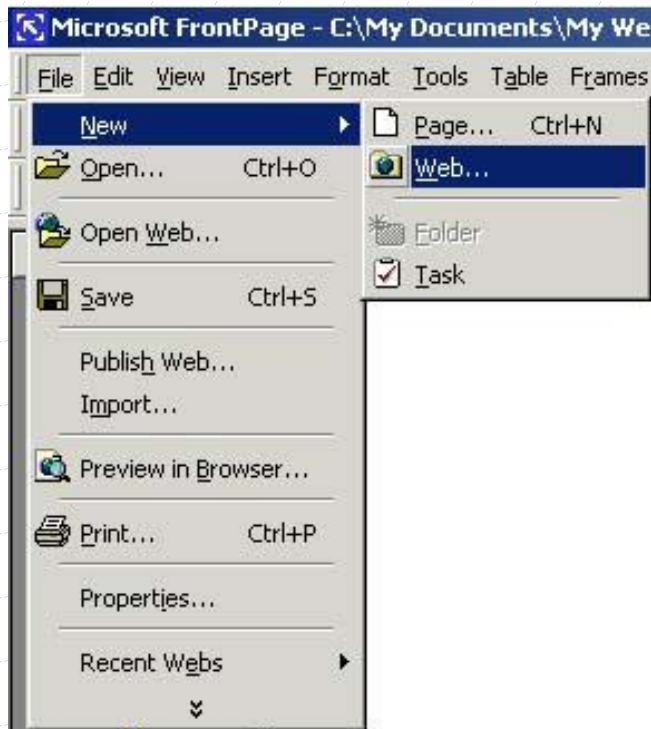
Microsoft FrontPage - C:\My Documents\My We

File Edit View Insert Format Tools Table Frames

New
Open... Ctrl+O
Open Web...
Save Ctrl+S
Publish Web...
Import...
Preview in Browser...
Print... Ctrl+P
Properties...
Recent Webs

Page... Ctrl+N
Web...
Folder
Task